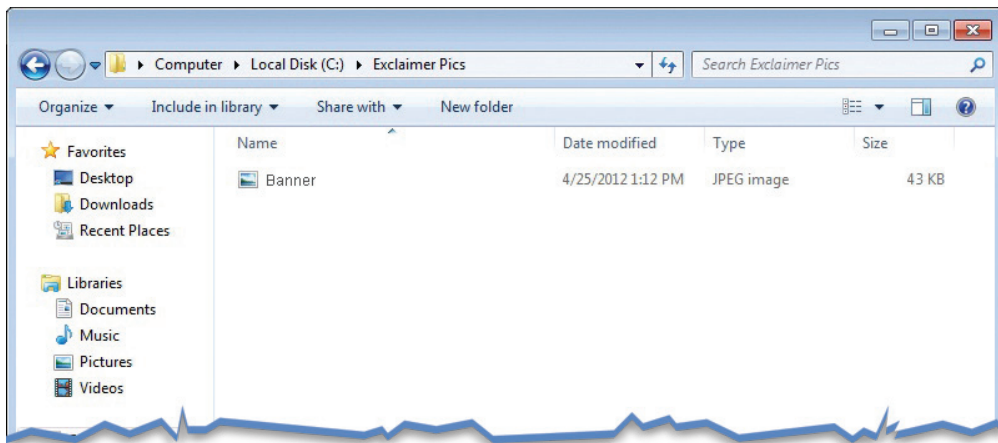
Computer ▸ Local Disk (C:) ▸ Exclaimer Pics

Search Exclaimer Pics

Organize ▾ Include in library ▾ Share with ▾ New folder

Favorites
Desktop
Downloads
Recent Places

Libraries
Documents
Music
Pictures
Videos

| Name | Date modified | Type | Size |
|---|---|---|---|
| Banner | 4/25/2012 1:12 PM | JPEG image | 43 KB |